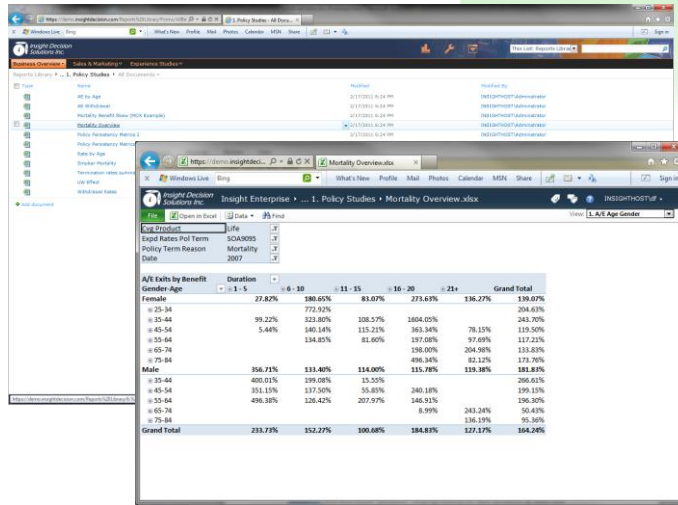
https://demo.insightdecision.com/Reports%20Library/Forms/AllIte  1. Policy Studies - All Docu...
Windows Live  Bing  What's New  Profile  Mail  Photos  Calendar  MSN  Share  Sign in
Insight Decision Solutions Inc.
This List: Reports Library
Business Overview  Sales & Marketing  Experience Studies
Reports Library › ... 1. Policy Studies › All Documents
Type  Name  Modified  Modified By
AE by Age  2/17/2011 6:24 PM  INSIGHTHOST\administrator
AE Withdrawal  2/17/2011 6:24 PM  INSIGHTHOST\administrator
Mortality Benefit Skew (MOX Example)  2/17/2011 6:24 PM  INSIGHTHOST\administrator
Mortality Overview  2/17/2011 6:24 PM  INSIGHTHOST\administrator
Policy Persistency Metrics 2  2/17/2011 6:24 PM  INSIGHTHOST\administrator
Policy Persistency Metrics
Rate by Age
Smoker Mortality
Termination rates summary
UW Effect
Withdrawal Rates
Add document
https://demo.insightdecision.com/Reports%20Library/1.%

https://demo.insightdeci...  Mortality Overview.xlsx
Windows Live  Bing  What's New  Profile  Mail  Photos  Calendar  MSN  Share  Sign in
Insight Decision Solutions Inc.  Insight Enterprise › ... 1. Policy Studies › Mortality Overview.xlsx  INSIGHTHOST\df
File  Open in Excel  Data  Find  View: 1. A/E Age Gender

| Cvg Product | Life |
|---|---|
| Expd Rates Pol Term | SOA9095 |
| Policy Term Reason | Mortality |
| Date | 2007 |

| A/E Exits by Benefit | Duration | | | | | |
|---|---|---|---|---|---|---|
| Gender-Age | 1 - 5 | 6 - 10 | 11 - 15 | 16 - 20 | 21+ | Grand Total |
| Female | 27.82% | 180.65% | 83.07% | 273.63% | 136.27% | 139.07% |
| 25-34 | | 772.92% | | | | 204.63% |
| 35-44 | 99.22% | 323.80% | 108.57% | 1804.05% | | 243.70% |
| 45-54 | 5.44% | 140.14% | 115.21% | 363.34% | 78.15% | 119.50% |
| 55-64 | | 134.85% | 81.60% | 197.08% | 97.69% | 117.21% |
| 65-74 | | | | 198.00% | 204.98% | 133.83% |
| 75-84 | | | | 496.34% | 82.12% | 173.76% |
| Male | 356.71% | 133.40% | 114.00% | 115.78% | 119.38% | 181.83% |
| 35-44 | 400.01% | 199.08% | 15.55% | | | 286.61% |
| 45-54 | 351.15% | 137.50% | 55.85% | 240.18% | | 199.15% |
| 55-64 | 496.38% | 126.42% | 207.97% | 146.91% | | 196.30% |
| 65-74 | | | | 8.99% | 243.24% | 50.43% |
| 75-84 | | | | | 136.19% | 95.36% |
| Grand Total | 233.73% | 152.27% | 100.68% | 184.83% | 127.17% | 164.24% |